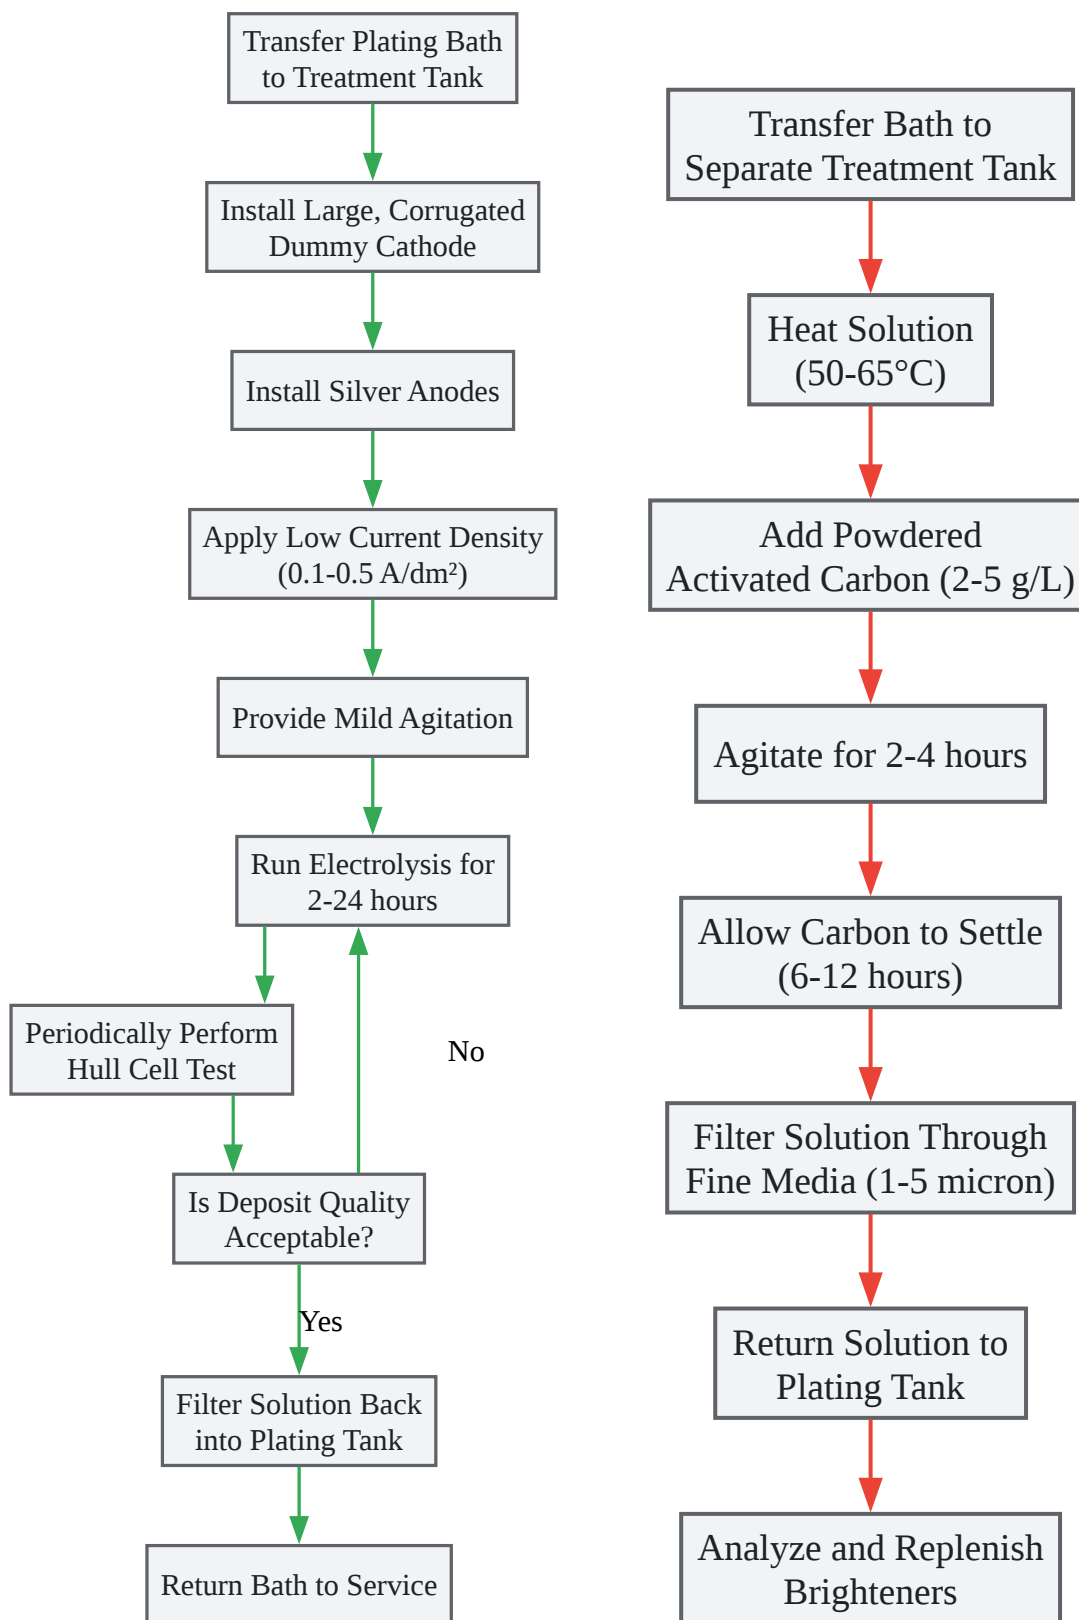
Transfer Plating Bath to Treatment Tank

Install Large, Corrugated Dummy Cathode

Install Silver Anodes

Apply Low Current Density (0.1-0.5 A/dm²)

Provide Mild Agitation

Run Electrolysis for 2-24 hours

Periodically Perform Hull Cell Test

Is Deposit Quality Acceptable?

No

Yes

Filter Solution Back into Plating Tank

Return Bath to Service

Transfer Bath to Separate Treatment Tank

Heat Solution (50-65°C)

Add Powdered Activated Carbon (2-5 g/L)

Agitate for 2-4 hours

Allow Carbon to Settle (6-12 hours)

Filter Solution Through Fine Media (1-5 micron)

Return Solution to Plating Tank

Analyze and Replenish Brighteners